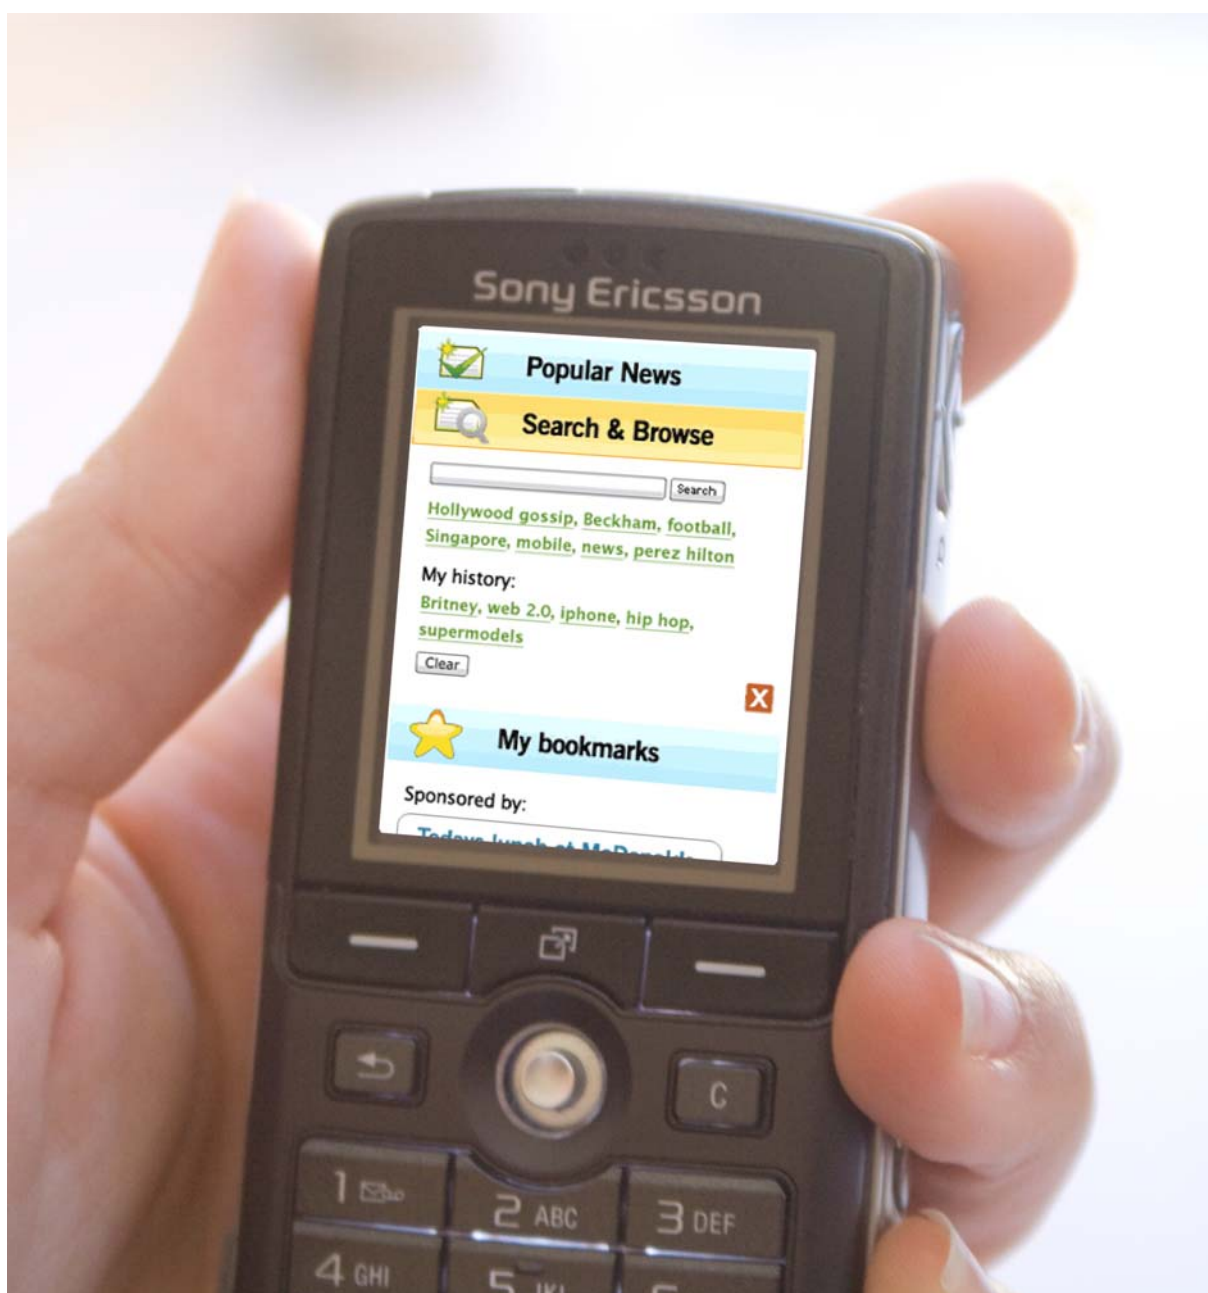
Sony Ericsson

Popular News

Search & Browse

Search

Hollywood gossip, Beckham, football, Singapore, mobile, news, perez hilton

My history:

Britney, web 2.0, iphone, hip hop, supermodels

Clear

X

My bookmarks

Sponsored by:

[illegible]

C

1

2 ABC

3 DEF

4 GHI

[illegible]